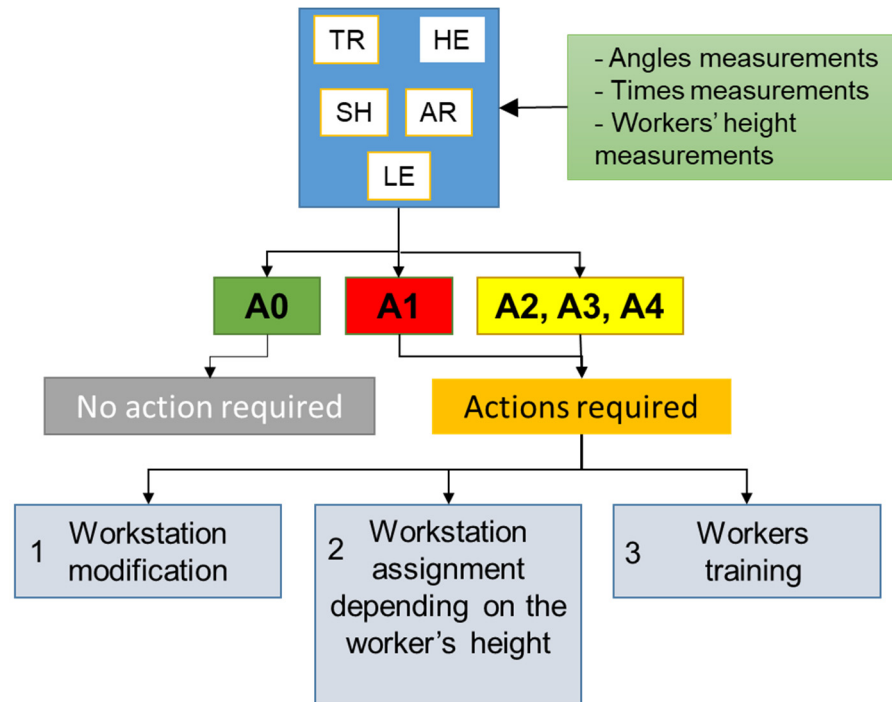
TR
HE
SH
AR
LE

- Angles measurements
- Times measurements
- Workers' height measurements

A0
A1
A2, A3, A4

No action required
Actions required

1 Workstation modification
2 Workstation assignment depending on the worker's height
3 Workers training